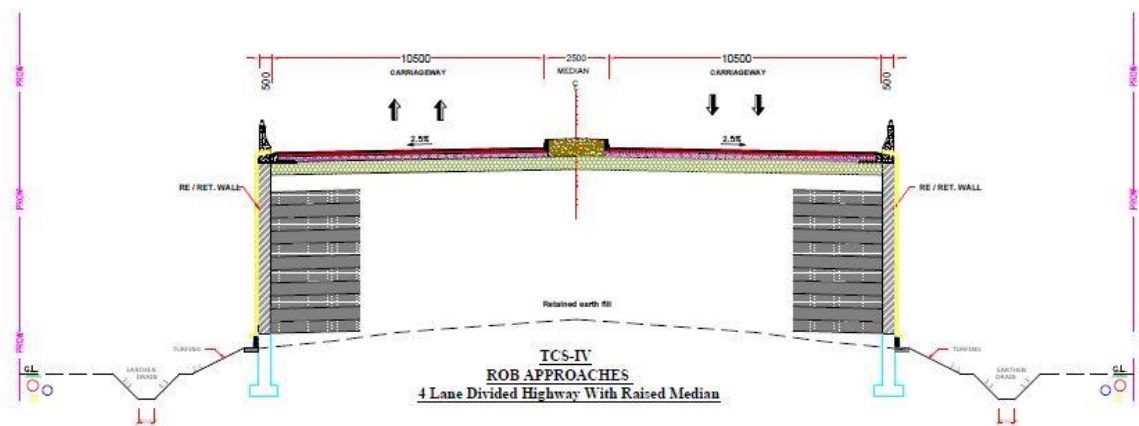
500
10500
CARRIAGEWAY
2500
MEDIAN
10500
CARRIAGEWAY
500
2.5%
2.5%
RE / RET. WALL
RE / RET. WALL
Retained earth fill
TURFING
TURFING
EARTHEN DRAIN
EARTHEN DRAIN
GL
GL
PROW
PROW
PROW
PROW
PROW
PROW

TCS-IV
ROB APPROACHES
4 Lane Divided Highway With Raised Median